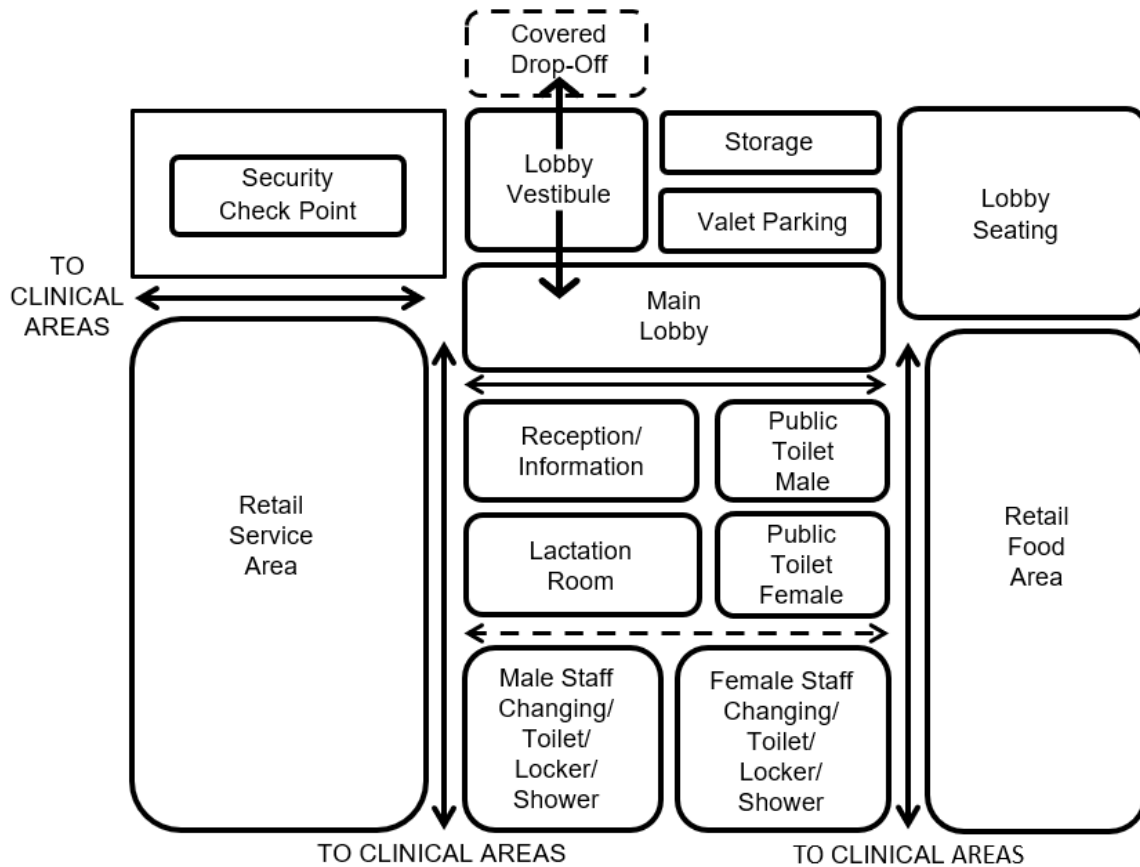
Covered Drop-Off

Security Check Point

Lobby Vestibule

Storage

Valet Parking

Lobby Seating

TO CLINICAL AREAS

Main Lobby

Retail Service Area

Reception/ Information

Public Toilet Male

Lactation Room

Public Toilet Female

Retail Food Area

Male Staff Changing/ Toilet/ Locker/ Shower

Female Staff Changing/ Toilet/ Locker/ Shower

TO CLINICAL AREAS

TO CLINICAL AREAS